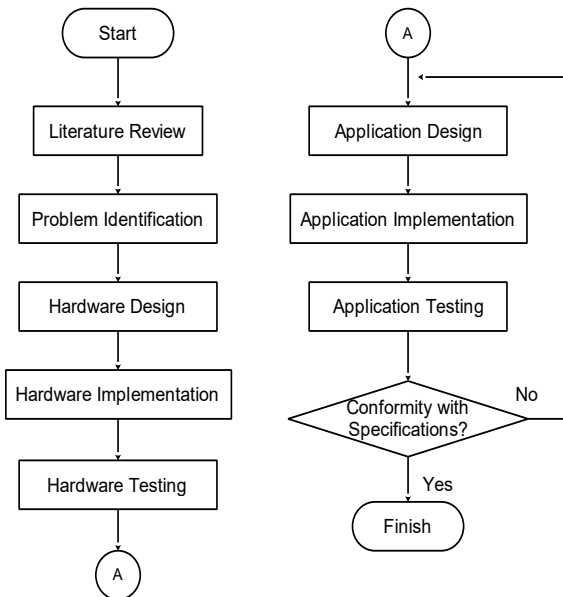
Start

Literature Review

Problem Identification

Hardware Design

Hardware Implementation

Hardware Testing

A

A

Application Design

Application Implementation

Application Testing

Conformity with Specifications?

No

Yes

Finish